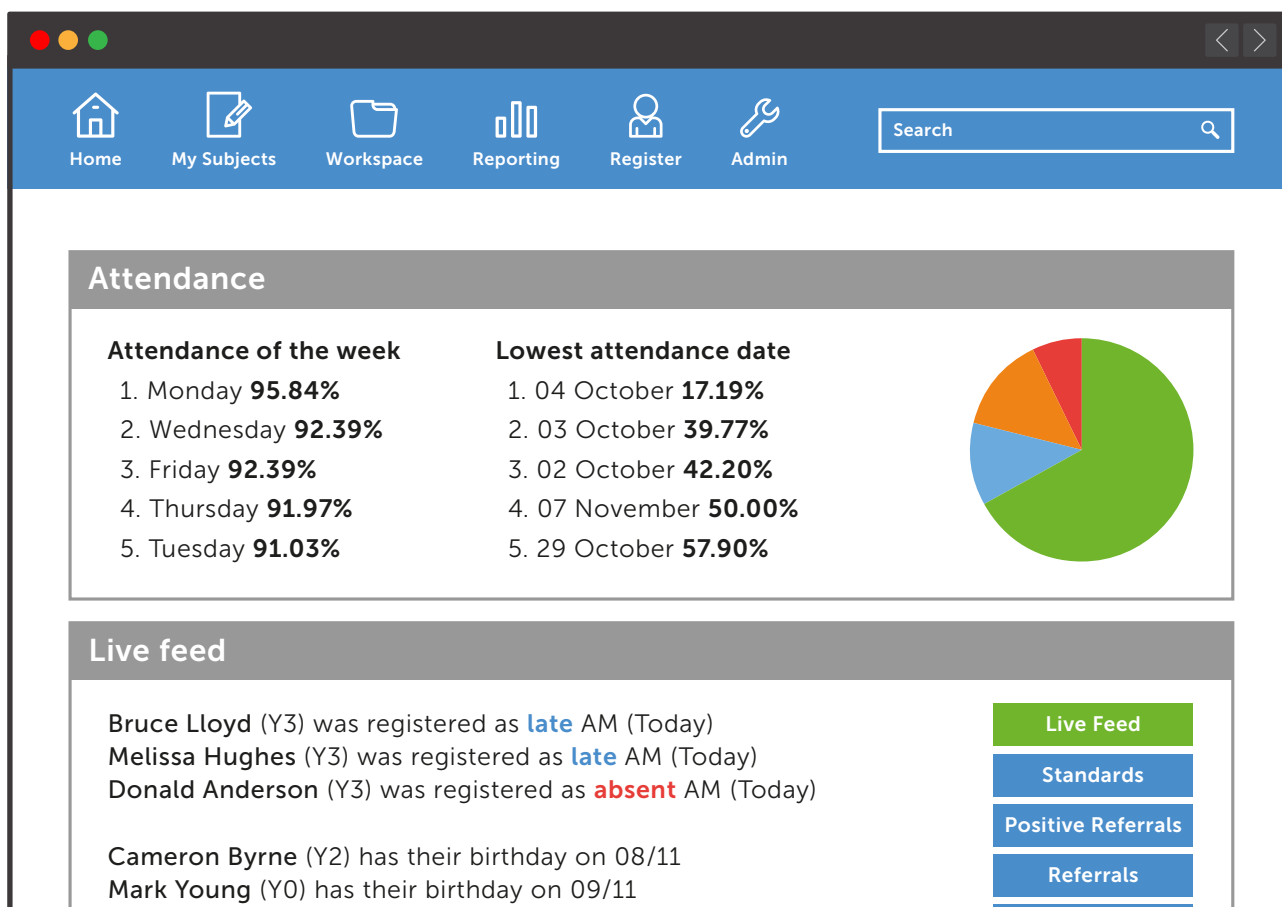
Home
My Subjects
Workspace
Reporting
Register
Admin
Search

Attendance

Attendance of the week
1. Monday **95.84%**
2. Wednesday **92.39%**
3. Friday **92.39%**
4. Thursday **91.97%**
5. Tuesday **91.03%**

Lowest attendance date
1. 04 October **17.19%**
2. 03 October **39.77%**
3. 02 October **42.20%**
4. 07 November **50.00%**
5. 29 October **57.90%**

Live feed

Bruce Lloyd (Y3) was registered as late AM (Today)
Melissa Hughes (Y3) was registered as late AM (Today)
Donald Anderson (Y3) was registered as absent AM (Today)

Cameron Byrne (Y2) has their birthday on 08/11
Mark Young (Y0) has their birthday on 09/11

Live Feed
Standards
Positive Referrals
Referrals